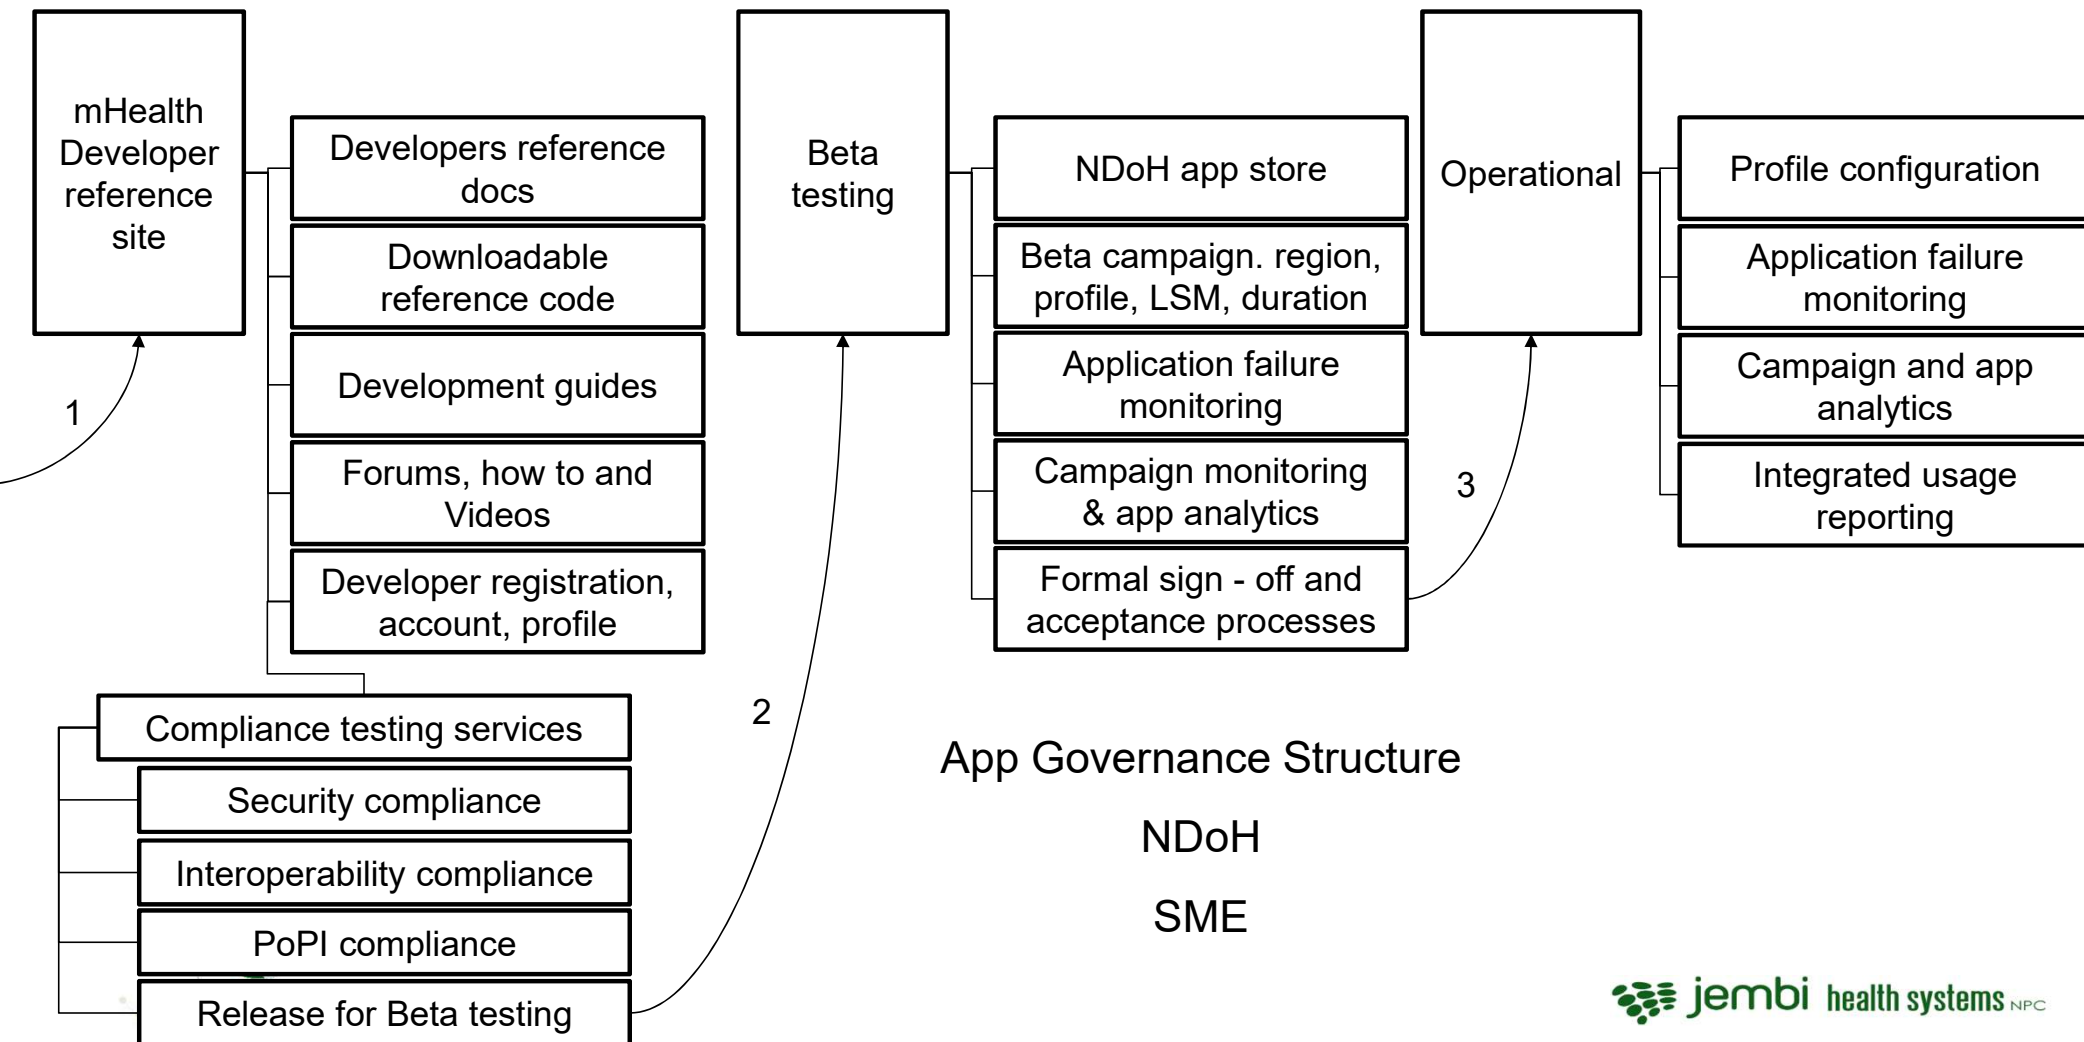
mHealth Developer reference site

Developers reference docs

Downloadable reference code

Development guides

Forums, how to and Videos

Developer registration, account, profile

1

Compliance testing services

Security compliance

Interoperability compliance

PoPI compliance

Release for Beta testing

2

Beta testing

NDoH app store

Beta campaign. region, profile, LSM, duration

Application failure monitoring

Campaign monitoring & app analytics

Formal sign - off and acceptance processes

3

Operational

Profile configuration

Application failure monitoring

Campaign and app analytics

Integrated usage reporting

App Governance Structure

NDoH

SME

jembi health systems NPC